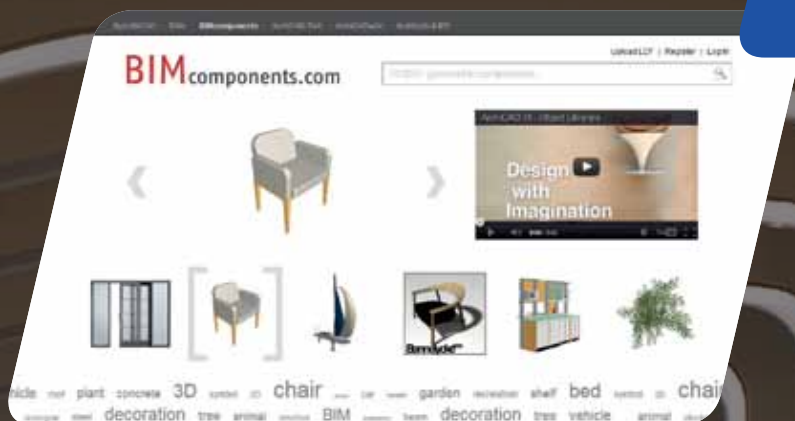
ArchiCAD Bim BIMcomponents ArchiCAD Talk ArchiCADwiki ArchiLife & BIM

Upload LCF | Register | Login

BIMcomponents.com

Search generic components...

ArchiCAD 15 - Object Libraries

Design with Imagination

‹ ›

Burnside

hicle roof plant concrete 3D symbol 2D chair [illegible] car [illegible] garden recreation shelf bed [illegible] chai

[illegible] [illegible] decoration tree animal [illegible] BIM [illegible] beam decoration tree vehicle animal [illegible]